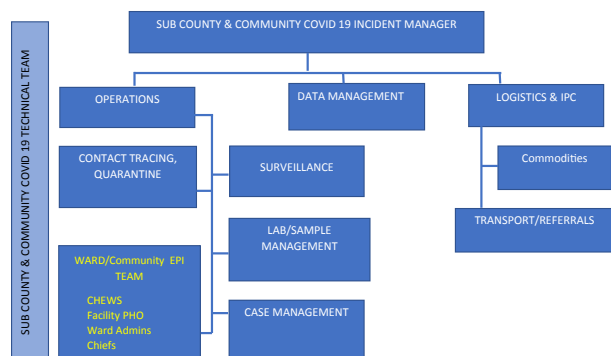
SUB COUNTY & COMMUNITY COVID 19 TECHNICAL TEAM

SUB COUNTY & COMMUNITY COVID 19 INCIDENT MANAGER

OPERATIONS

DATA MANAGEMENT

LOGISTICS & IPC

CONTACT TRACING, QUARANTINE

SURVEILLANCE

Commodities

TRANSPORT/REFERRALS

LAB/SAMPLE MANAGEMENT

WARD/Community EPI TEAM

CHEWS
Facility PHO
Ward Admins
Chiefs

CASE MANAGEMENT